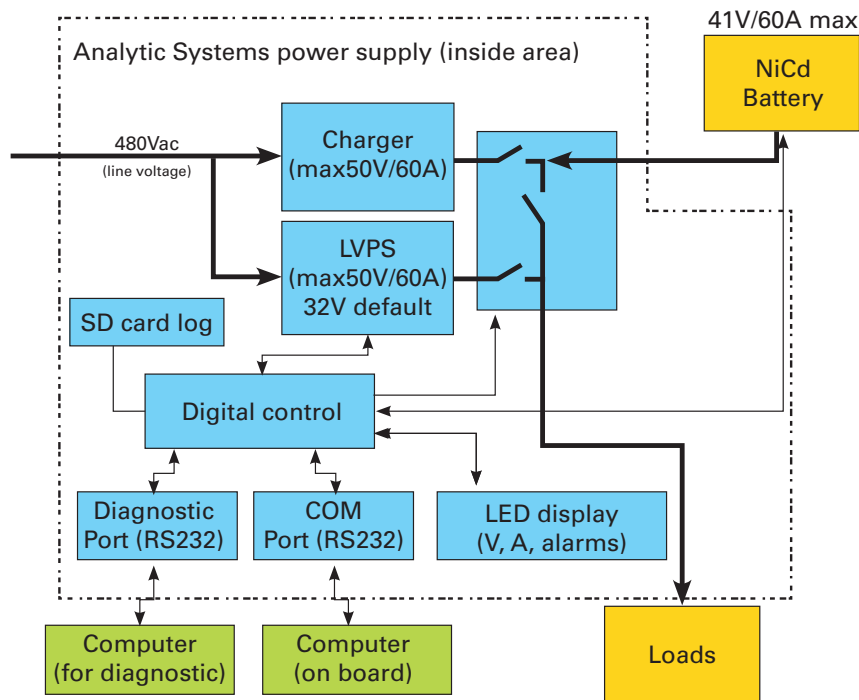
41V/60A max

NiCd Battery

Analytic Systems power supply (inside area)

480Vac
(line voltage)

Charger
(max50V/60A)

LVPS
(max50V/60A)
32V default

SD card log

Digital control

Diagnostic Port (RS232)

COM Port (RS232)

LED display
(V, A, alarms)

Computer
(for diagnostic)

Computer
(on board)

Loads